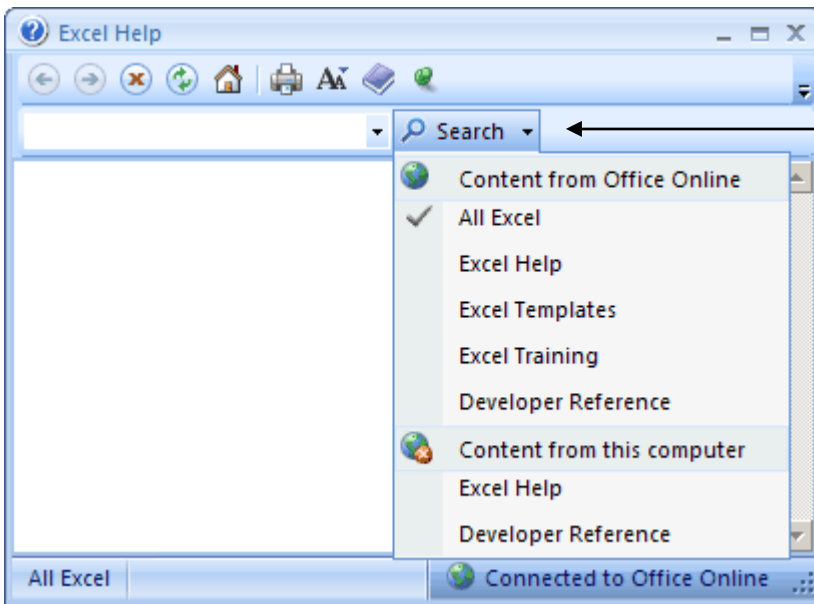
Excel Help

Search

Content from Office Online
All Excel
Excel Help
Excel Templates
Excel Training
Developer Reference

Content from this computer
Excel Help
Developer Reference

All Excel

Connected to Office Online